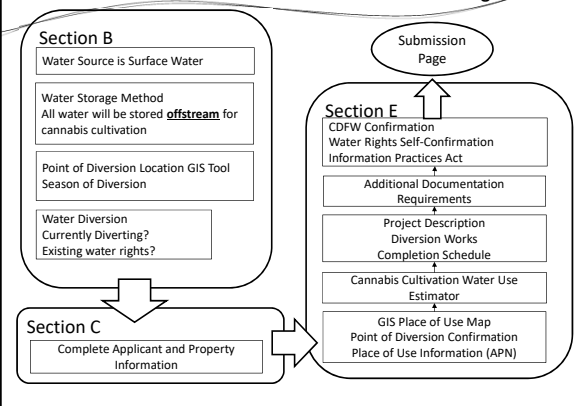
Section B

Water Source is Surface Water

Water Storage Method
All water will be stored **offstream** for cannabis cultivation

Point of Diversion Location GIS Tool
Season of Diversion

Water Diversion
Currently Diverting?
Existing water rights?

Section C

Complete Applicant and Property Information

Submission Page

Section E

CDFW Confirmation
Water Rights Self-Confirmation
Information Practices Act

Additional Documentation Requirements

Project Description
Diversion Works
Completion Schedule

Cannabis Cultivation Water Use Estimator

GIS Place of Use Map
Point of Diversion Confirmation
Place of Use Information (APN)